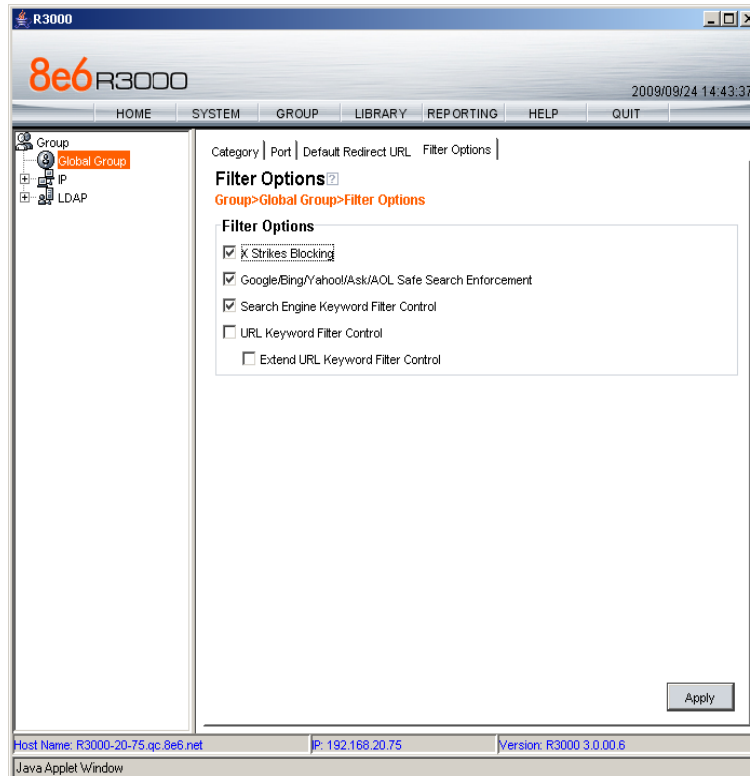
R3000

8e6R3000

2009/09/24 14:43:37

HOME | SYSTEM | GROUP | LIBRARY | REPORTING | HELP | QUIT

Group
Global Group
IP
LDAP

Category | Port | Default Redirect URL | Filter Options

Filter Options ?

Group>Global Group>Filter Options

Filter Options

☑ X Strikes Blocking

☑ Google/Bing/Yahoo!/Ask/AOL Safe Search Enforcement

☑ Search Engine Keyword Filter Control

☐ URL Keyword Filter Control

☐ Extend URL Keyword Filter Control

Apply

Host Name: R3000-20-75.qc.8e6.net | IP: 192.168.20.75 | Version: R3000 3.0.00.6

Java Applet Window